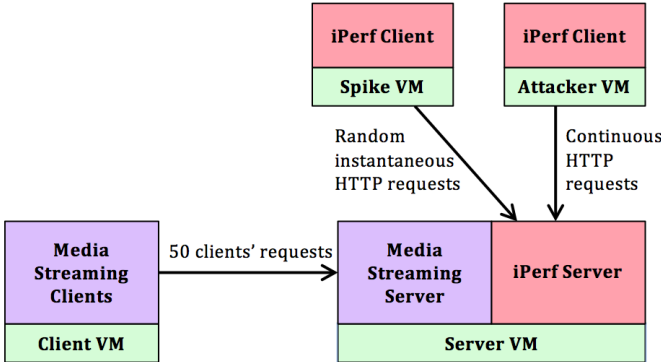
iPerf Client

Spike VM

iPerf Client

Attacker VM

Random instantaneous HTTP requests

Continuous HTTP requests

Media Streaming Clients

Client VM

50 clients' requests

Media Streaming Server

iPerf Server

Server VM